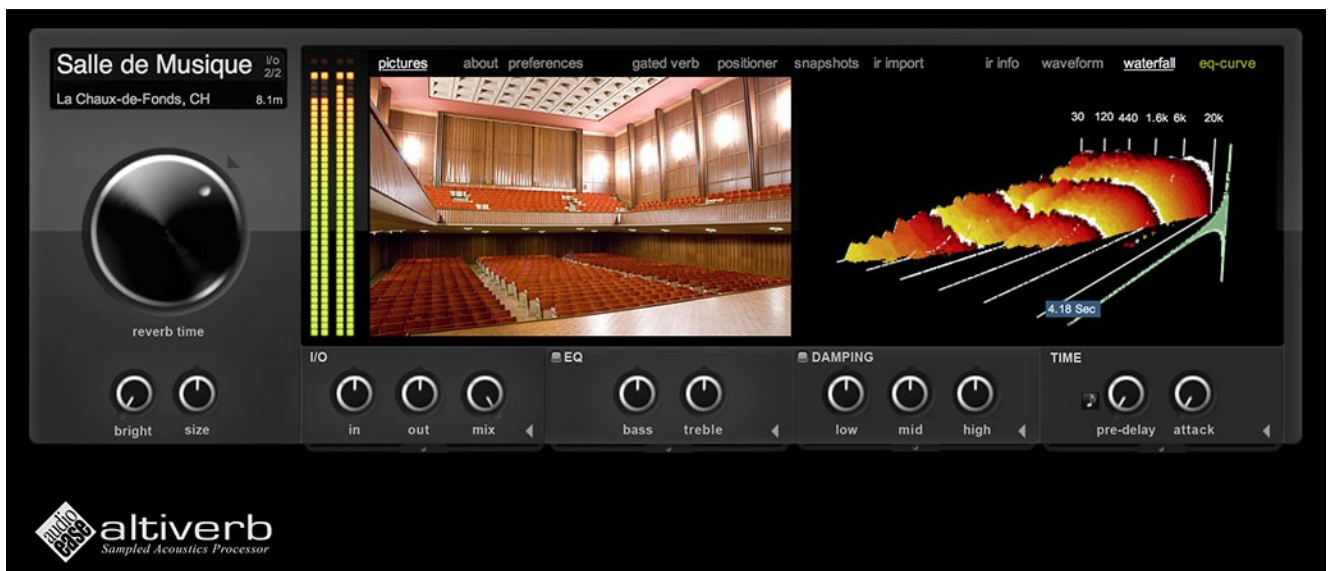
Salle de Musique i/o 2/2
La Chaux-de-Fonds, CH 8.1m

pictures about preferences gated verb positioner snapshots ir import ir info waveform waterfall eq-curve

30 120 440 1.6k 6k 20k

4.18 Sec

reverb time

bright size

I/O
in out mix

EQ
bass treble

DAMPING
low mid high

TIME
pre-delay attack

audio ease
altiverb
Sampled Acoustics Processor